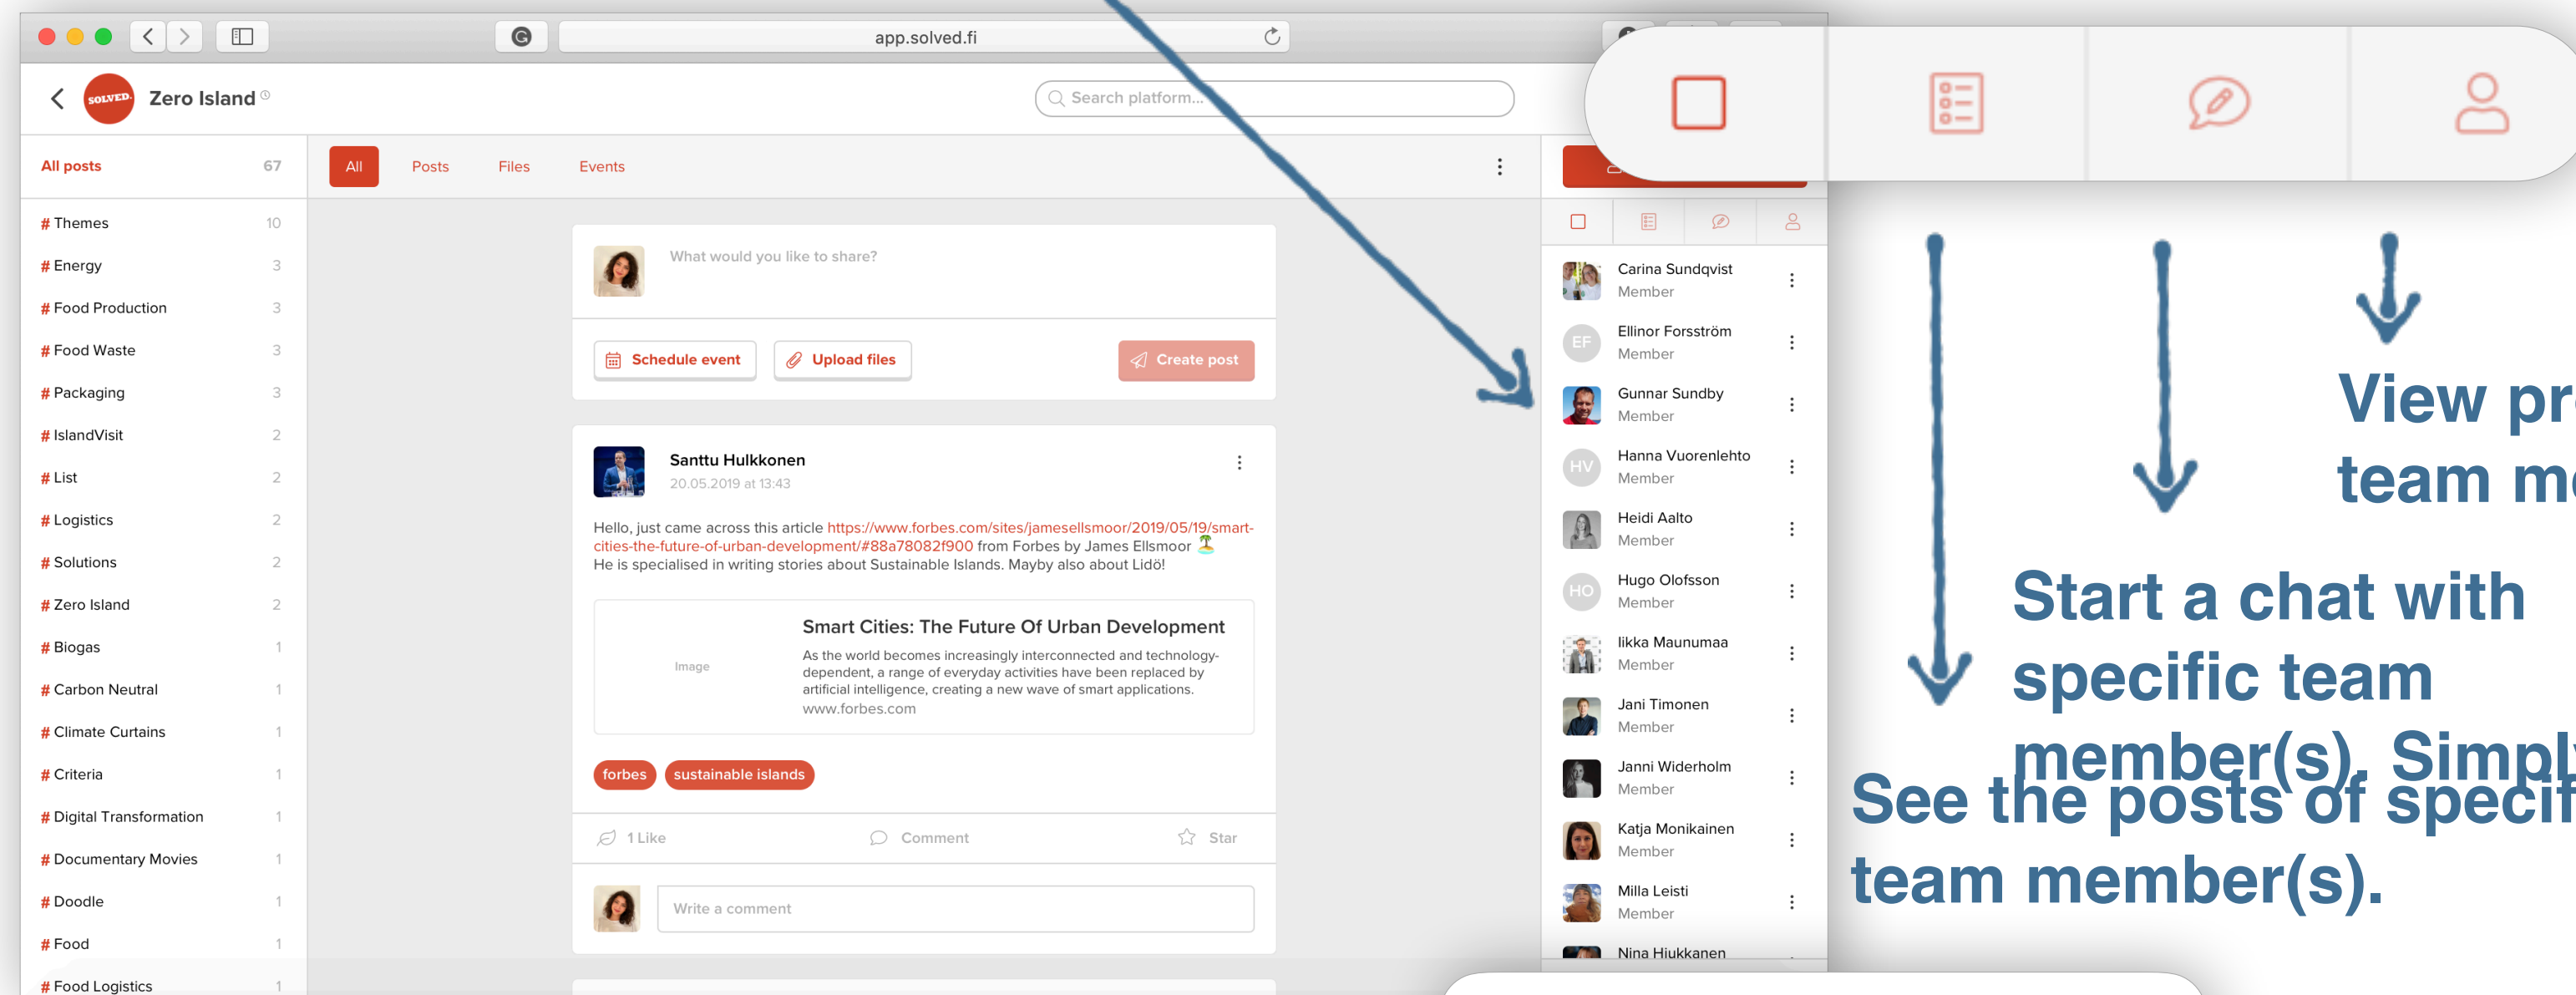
app.solved.fi

SOLVED. Zero Island

Search platform...

All posts 67

# Themes 10
# Energy 3
# Food Production 3
# Food Waste 3
# Packaging 3
# IslandVisit 2
# List 2
# Logistics 2
# Solutions 2
# Zero Island 2
# Biogas 1
# Carbon Neutral 1
# Climate Curtains 1
# Criteria 1
# Digital Transformation 1
# Documentary Movies 1
# Doodle 1
# Food 1
# Food Logistics 1

All Posts Files Events

What would you like to share?

Schedule event Upload files Create post

Santtu Hulkkonen
20.05.2019 at 13:43

Hello, just came across this article https://www.forbes.com/sites/jamesellsmoor/2019/05/19/smart-cities-the-future-of-urban-development/#88a78082f900 from Forbes by James Ellsmoor
He is specialised in writing stories about Sustainable Islands. Mayby also about Lidö!

Image

Smart Cities: The Future Of Urban Development
As the world becomes increasingly interconnected and technology-dependent, a range of everyday activities have been replaced by artificial intelligence, creating a new wave of smart applications.
www.forbes.com

forbes sustainable islands

1 Like Comment Star

Write a comment

Carina Sundqvist Member
Ellinor Forsström Member
Gunnar Sundby Member
Hanna Vuorenlehto Member
Heidi Aalto Member
Hugo Olofsson Member
Iikka Maunumaa Member
Jani Timonen Member
Janni Widerholm Member
Katja Monikainen Member
Milla Leisti Member
Nina Hiukkanen

View pr
team m

Start a chat with specific team member(s). Simpl

See the posts of specif
team member(s).